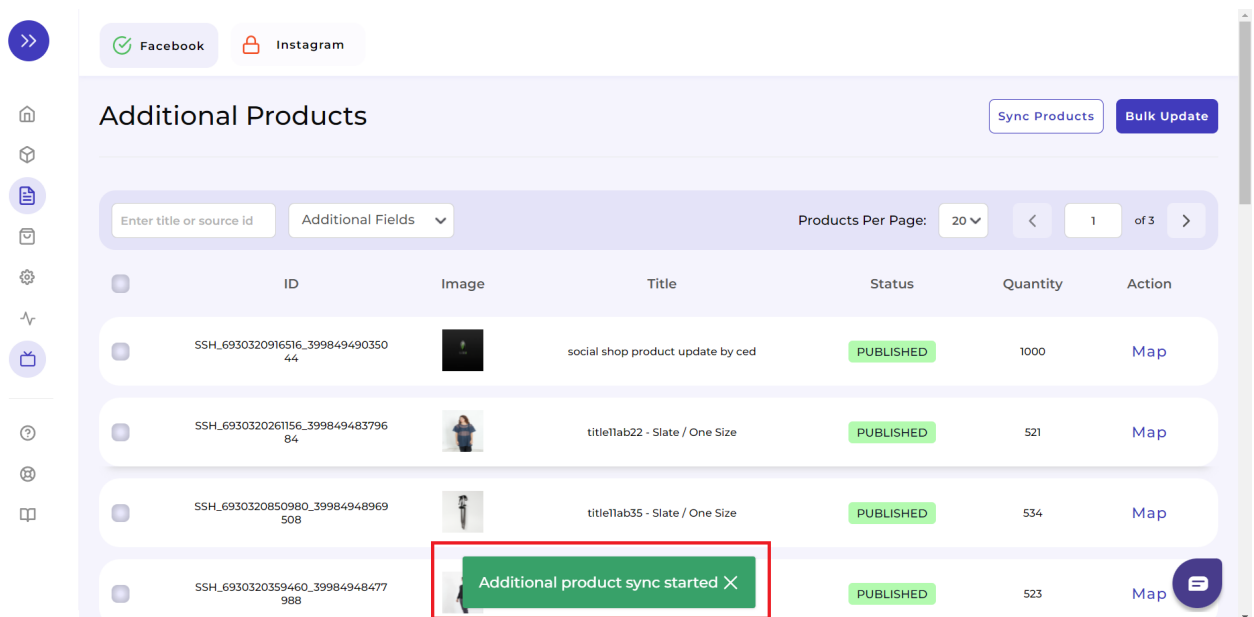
Facebook

Instagram

Additional Products

Sync Products

Bulk Update

Enter title or source id

Additional Fields

Products Per Page: 20

1 of 3

| | ID | Image | Title | Status | Quantity | Action |
|---|---|---|---|---|---|---|
| | SSH_6930320916516_39984949035044 | | social shop product update by ced | PUBLISHED | 1000 | Map |
| | SSH_6930320261156_39984948379684 | | title11ab22 - Slate / One Size | PUBLISHED | 521 | Map |
| | SSH_6930320850980_39984948969508 | | title11ab35 - Slate / One Size | PUBLISHED | 534 | Map |
| | SSH_6930320359460_39984948477988 | | | PUBLISHED | 523 | Map |

Additional product sync started